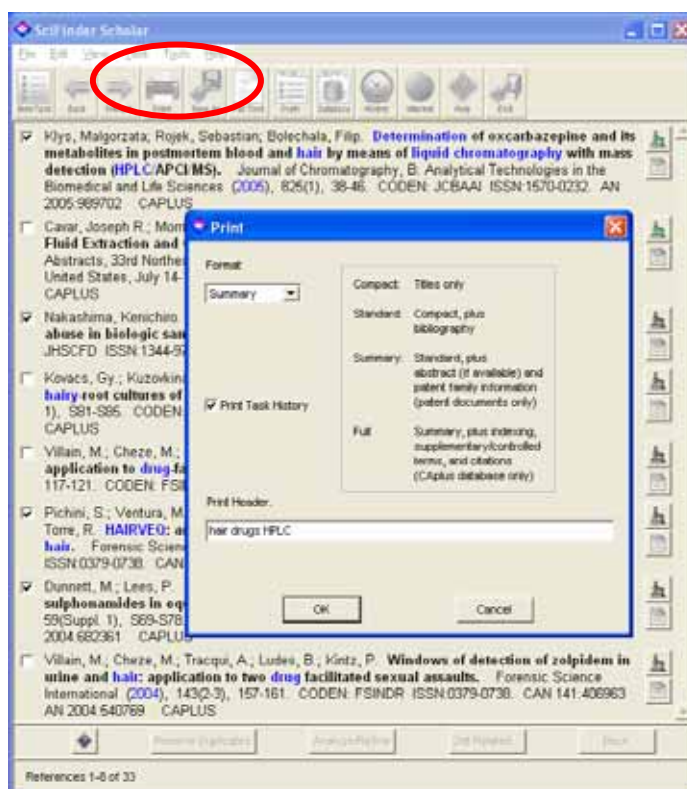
SciFinder Scholar

File Edit View Task Tools Help

New Task Back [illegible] Print Save As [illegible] Prefs Database History Internet Help Exit

Klys, Malgorzata; Rojek, Sebastian; Bolechala, Filip. Determination of oxcarbazepine and its metabolites in postmortem blood and hair by means of liquid chromatography with mass detection (HPLC/APCI/MS). Journal of Chromatography, B: Analytical Technologies in the Biomedical and Life Sciences (2005), 825(1), 38-46. CODEN: JCBAAI ISSN:1570-0232. AN 2005:989702 CAPLUS

Cavar, Joseph R.; Mom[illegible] Fluid Extraction and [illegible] Abstracts, 33rd Norther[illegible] United States, July 14-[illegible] CAPLUS

Nakashima, Kenichiro. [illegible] abuse in biologic sam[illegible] JHSCFD ISSN:1344-9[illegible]

Kovacs, Gy.; Kuzovkin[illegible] hairy-root cultures of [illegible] 1), S81-S85. CODEN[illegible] CAPLUS

Villain, M.; Cheze, M.; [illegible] application to drug-fa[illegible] 117-121. CODEN: FSI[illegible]

Pichini, S.; Ventura, M.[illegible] Torre, R. HAIRVEQ: a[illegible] hair. Forensic Scienc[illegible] ISSN:0379-0738. CAN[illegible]

Dunnett, M.; Lees, P. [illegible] sulphonamides in eq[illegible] 59(Suppl. 1), S69-S78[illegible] 2004:682361 CAPLUS

Villain, M.; Cheze, M.; Tracqui, A.; Ludes, B.; Kintz, P. Windows of detection of zolpidem in urine and hair: application to two drug facilitated sexual assaults. Forensic Science International (2004), 143(2-3), 157-161. CODEN: FSINDR ISSN:0379-0738. CAN 141:406963 AN 2004:640769 CAPLUS

Print

Format:
Summary

Compact: Titles only
Standard: Compact, plus bibliography
Summary: Standard, plus abstract (if available) and patent family information (patent documents only)
Full: Summary, plus indexing, supplementary/controlled terms, and citations (CAplus database only)

Print Task History

Print Header:
hair drugs HPLC

OK Cancel

Remove Duplicates Analyze/Refine Get Related... Back

References 1-8 of 33